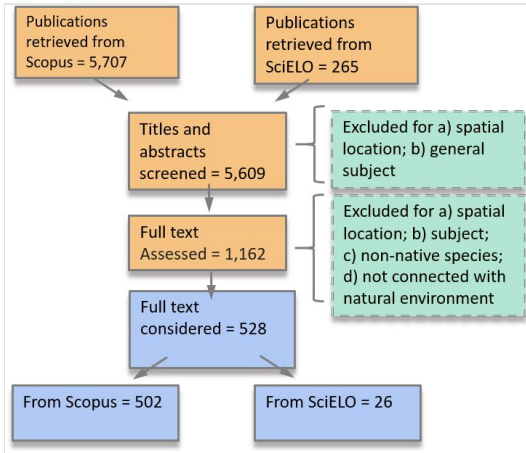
Publications retrieved from Scopus = 5,707

Publications retrieved from SciELO = 265

Titles and abstracts screened = 5,609

Excluded for a) spatial location; b) general subject

Full text Assessed = 1,162

Excluded for a) spatial location; b) subject; c) non-native species; d) not connected with natural environment

Full text considered = 528

From Scopus = 502

From SciELO = 26